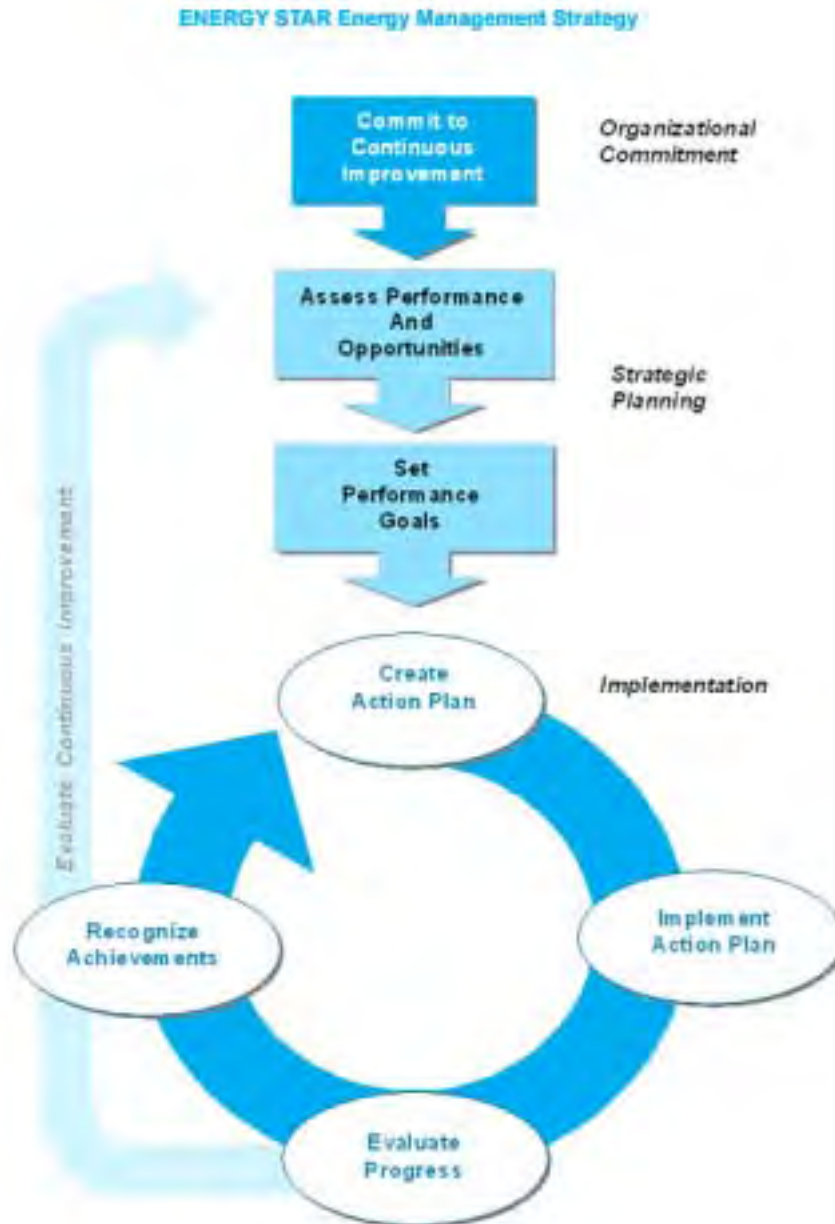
ENERGY STAR Energy Management Strategy

Commit to Continuous Improvement

Organizational Commitment

Assess Performance And Opportunities

Strategic Planning

Set Performance Goals

Evaluate Continuous Improvement

Create Action Plan

Implementation

Recognize Achievements

Implement Action Plan

Evaluate Progress